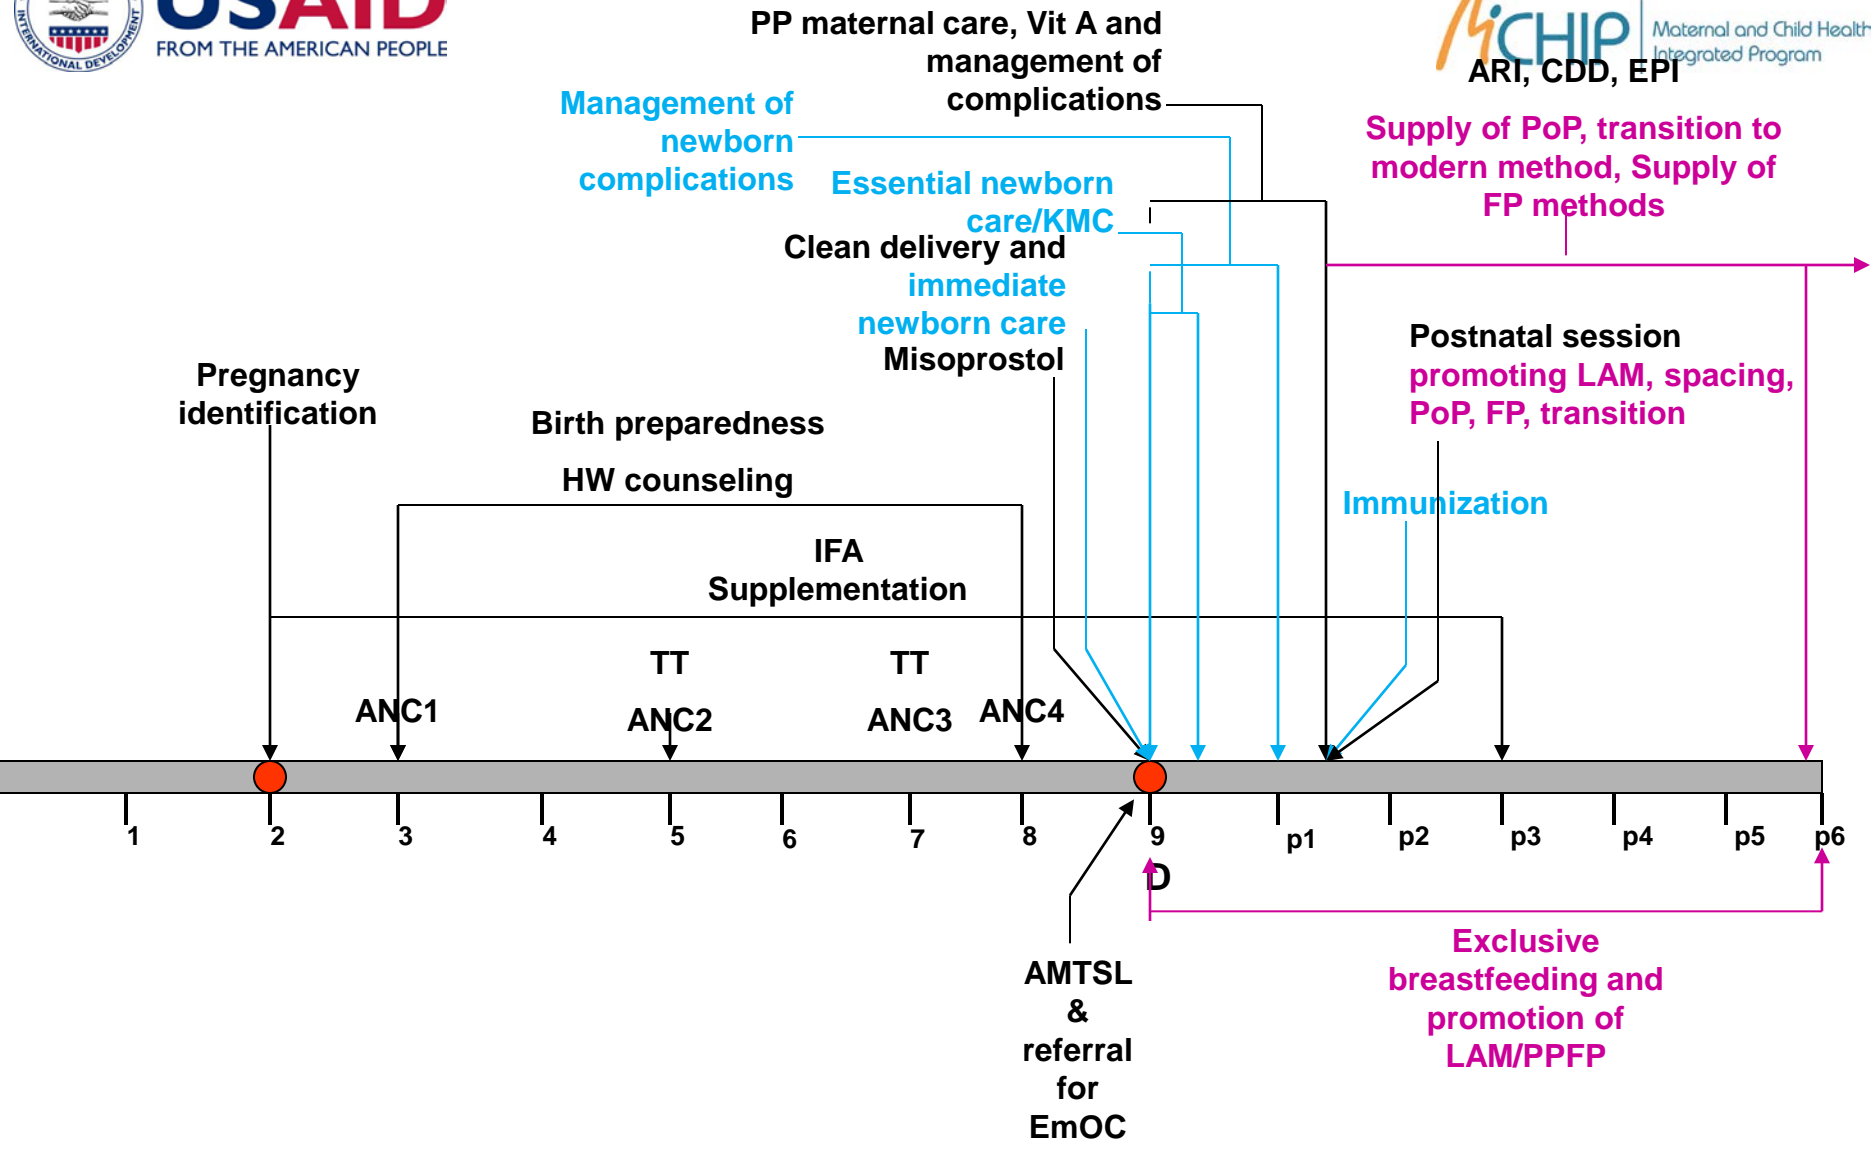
USAID
FROM THE AMERICAN PEOPLE

MCHIP Maternal and Child Health Integrated Program

PP maternal care, Vit A and management of complications

Management of newborn complications

ARI, CDD, EPI

Supply of PoP, transition to modern method, Supply of FP methods

Essential newborn care/KMC

Clean delivery and immediate newborn care

Misoprostol

Postnatal session promoting LAM, spacing, PoP, FP, transition

Pregnancy identification

Birth preparedness

HW counseling

Immunization

IFA Supplementation

TT

TT

ANC1

ANC2

ANC3

ANC4

1 2 3 4 5 6 7 8 9 p1 p2 p3 p4 p5 p6

D

AMTSL & referral for EmOC

Exclusive breastfeeding and promotion of LAM/PPFP